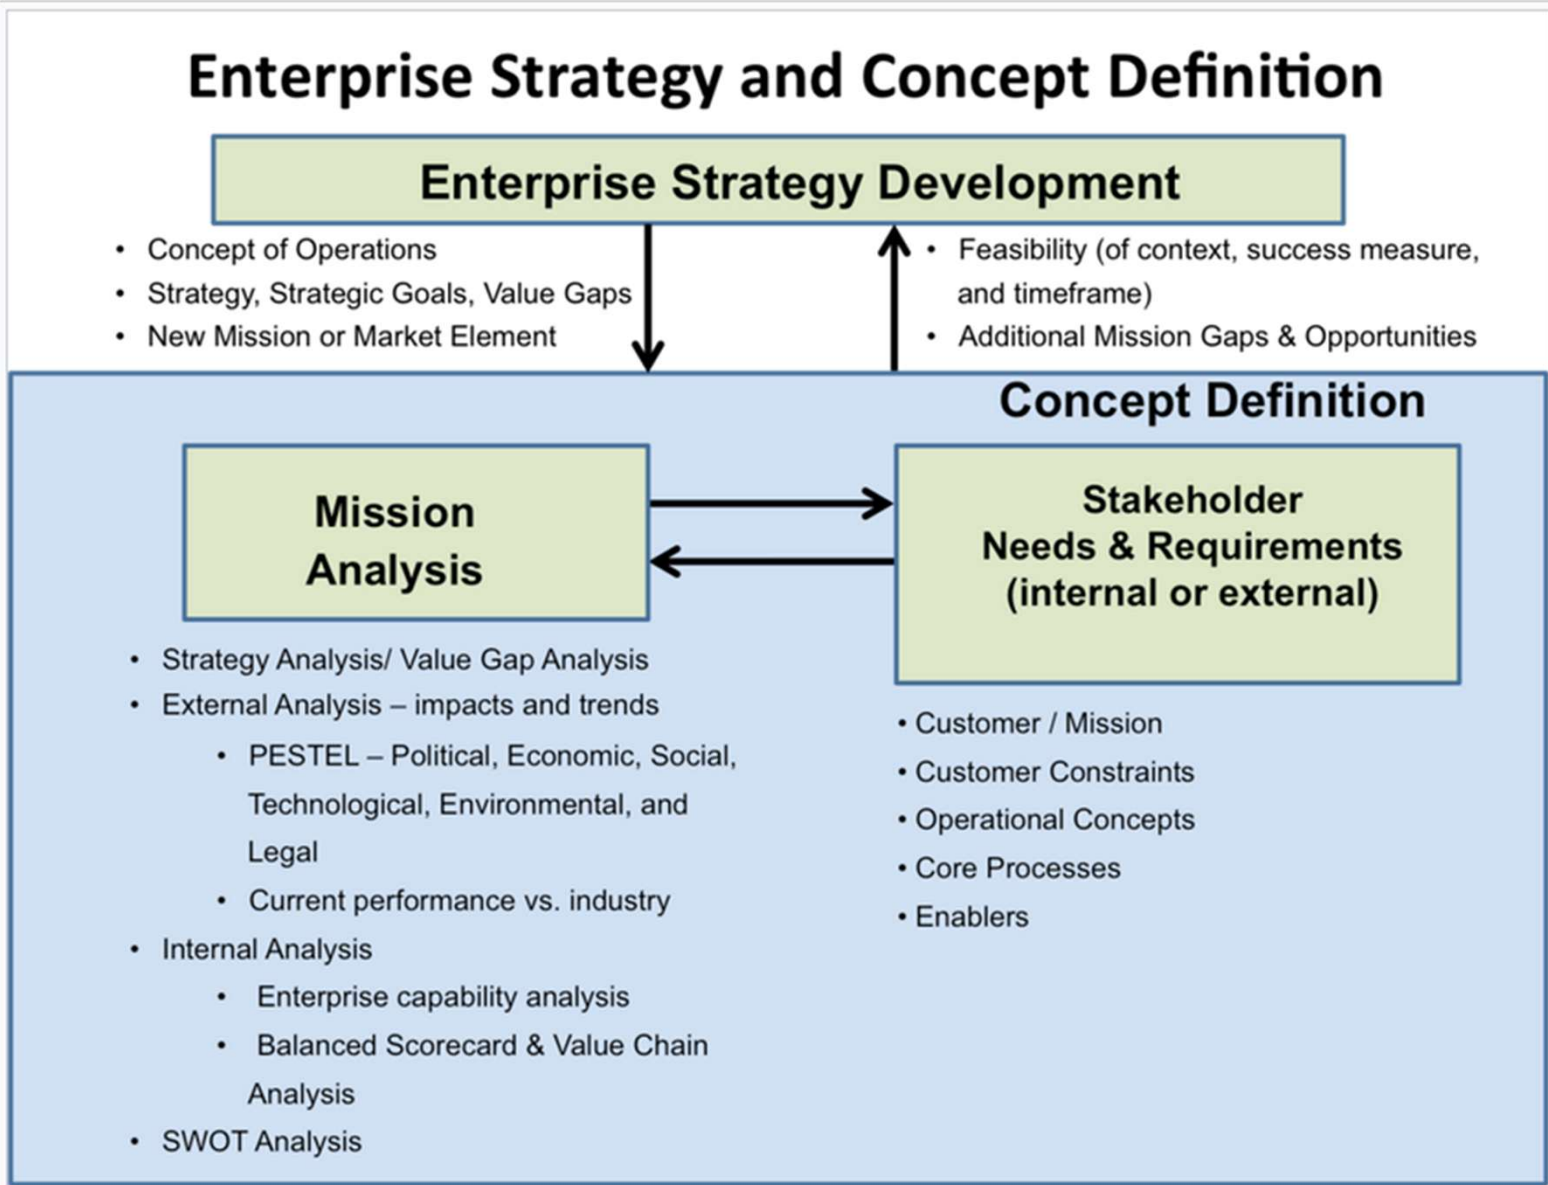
Enterprise Strategy and Concept Definition

Enterprise Strategy Development

• Concept of Operations
• Strategy, Strategic Goals, Value Gaps
• New Mission or Market Element

• Feasibility (of context, success measure, and timeframe)
• Additional Mission Gaps & Opportunities

Concept Definition

Mission Analysis

Stakeholder Needs & Requirements (internal or external)

• Strategy Analysis/ Value Gap Analysis
• External Analysis – impacts and trends
  • PESTEL – Political, Economic, Social, Technological, Environmental, and Legal
  • Current performance vs. industry
• Internal Analysis
  • Enterprise capability analysis
  • Balanced Scorecard & Value Chain Analysis
• SWOT Analysis

• Customer / Mission
• Customer Constraints
• Operational Concepts
• Core Processes
• Enablers